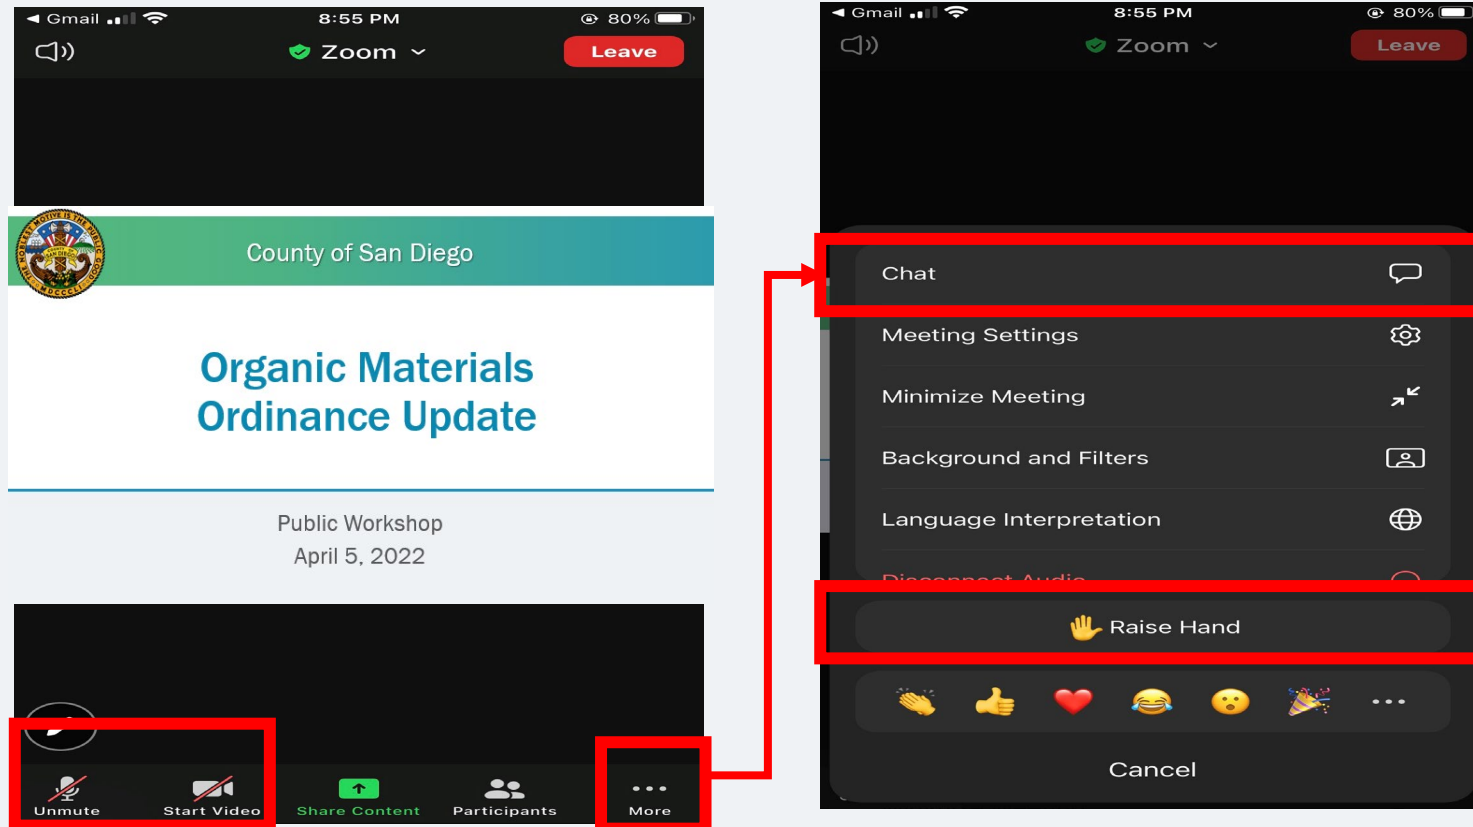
◄ Gmail 8:55 PM 80%

Zoom

Leave

County of San Diego

Organic Materials Ordinance Update

Public Workshop
April 5, 2022

Unmute

Start Video

Share Content

Participants

More

◄ Gmail 8:55 PM 80%

Zoom

Leave

Chat

Meeting Settings

Minimize Meeting

Background and Filters

Language Interpretation

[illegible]

Raise Hand

Cancel